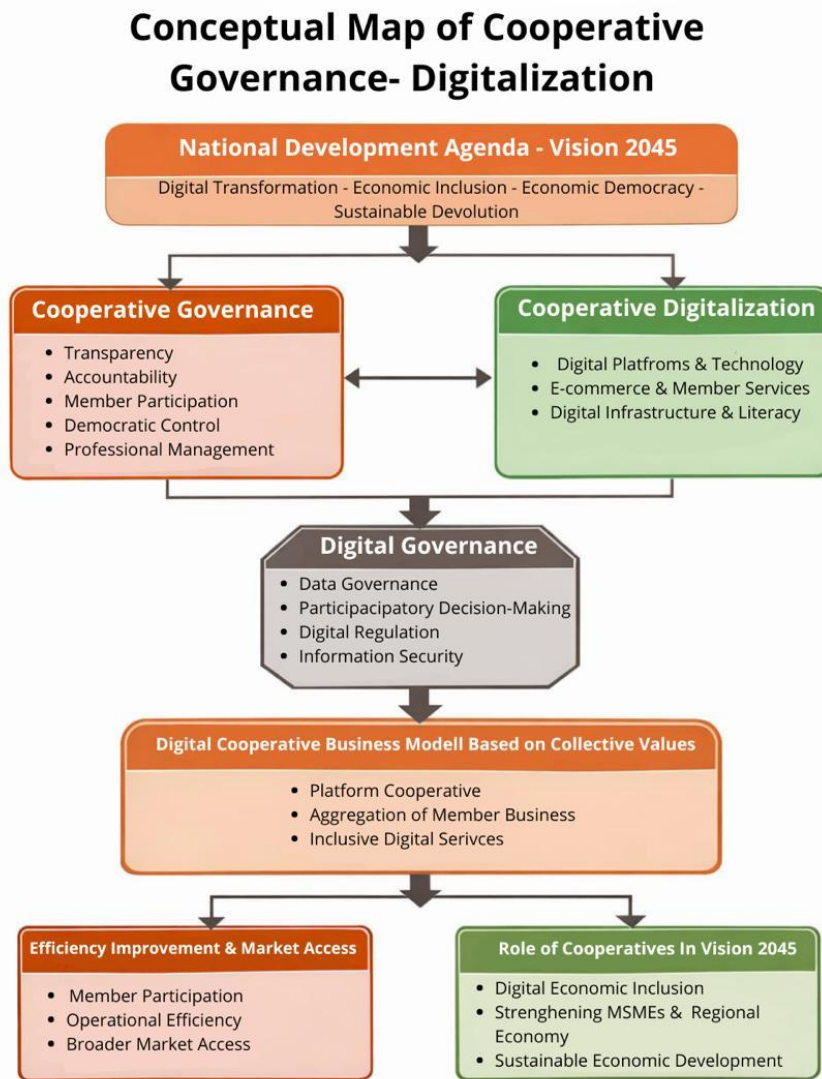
Conceptual Map of Cooperative Governance- Digitalization

National Development Agenda - Vision 2045

Digital Transformation - Economic Inclusion - Economic Democracy - Sustainable Devolution

Cooperative Governance

- Transparency
- Accountability
- Member Participation
- Democratic Control
- Professional Management

Cooperative Digitalization

- Digital Platfroms & Technology
- E-commerce & Member Services
- Digital Infrastructure & Literacy

Digital Governance

- Data Governance
- Participacipatory Decision-Making
- Digital Regulation
- Information Security

Digital Cooperative Business Modell Based on Collective Values

- Platform Cooperative
- Aggregation of Member Business
- Inclusive Digital Serivces

Efficiency Improvement & Market Access

- Member Participation
- Operational Efficiency
- Broader Market Access

Role of Cooperatives In Vision 2045

- Digital Economic Inclusion
- Strenghening MSMEs & Regional Economy
- Sustainable Economic Development